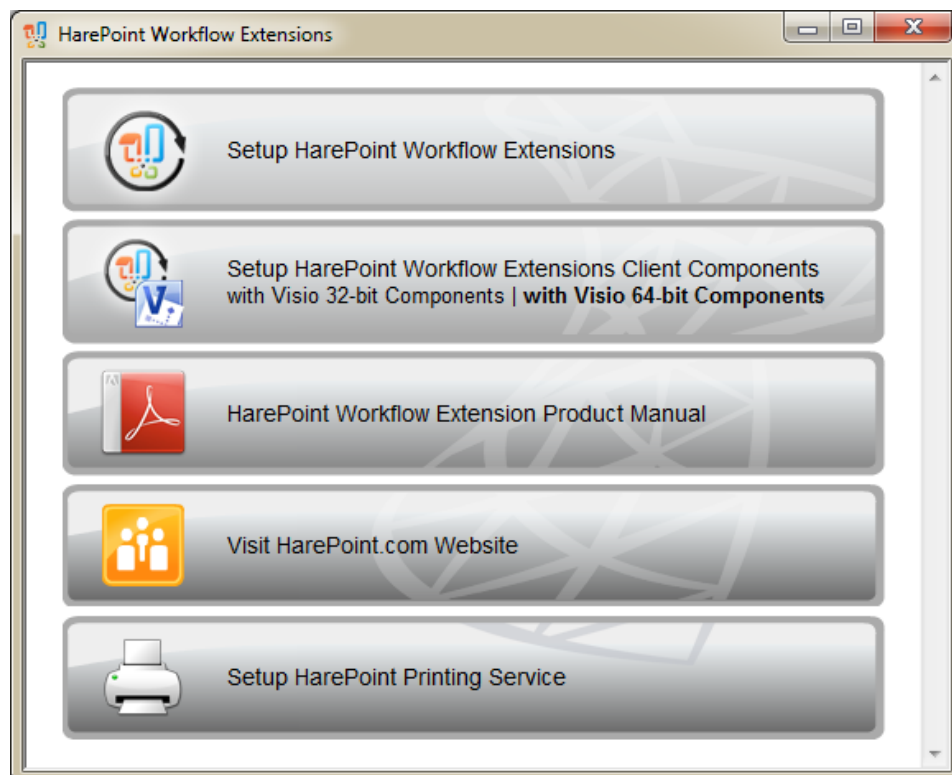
HarePoint Workflow Extensions

Setup HarePoint Workflow Extensions

Setup HarePoint Workflow Extensions Client Components
with Visio 32-bit Components | **with Visio 64-bit Components**

HarePoint Workflow Extension Product Manual

Visit HarePoint.com Website

Setup HarePoint Printing Service